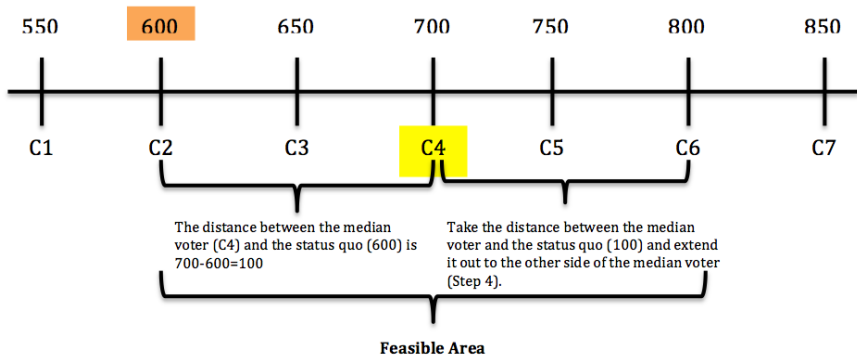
550 600 650 700 750 800 850

C1 C2 C3 C4 C5 C6 C7

The distance between the median voter (C4) and the status quo (600) is 700-600=100

Take the distance between the median voter and the status quo (100) and extend it out to the other side of the median voter (Step 4).

Feasible Area